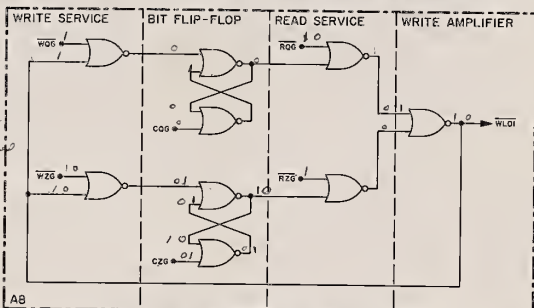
WRITE SERVICE
BIT FLIP-FLOP
READ SERVICE
WRITE AMPLIFIER
$\overline{WQG}$ 1
1
0
0
$\overline{RQG}$ 1 0
1
0
CQG 0
0 1
0
1 0
$\overline{WLOI}$
$\overline{WZG}$ 1 0
1 0
0 1
0 1
1 0
$\overline{RZG}$ 1
1 0
0 1
CZG 0 1
A8